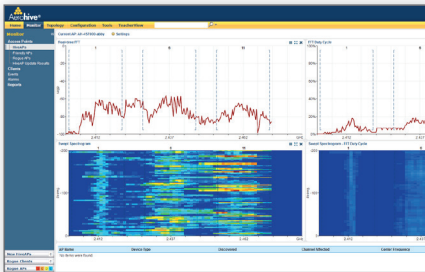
Aerohive

Home Monitor Topology Configuration Tools Guided View

Monitor

Access Points
HiveAPs
Friendly APs
Rogue APs
HiveAP Update Results
Clients
Events
Alarms
Reports

Current AP: AP-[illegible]

Settings

Realtime FFT

FFT Duty Cycle

Swept Spectrogram

Swept Spectrogram - FFT Duty Cycle

AP Name
Device Type
Discovered
Channel Affected
Center Frequency

No items were found.

New HiveAPs
Rogue Clients
Rogue APs